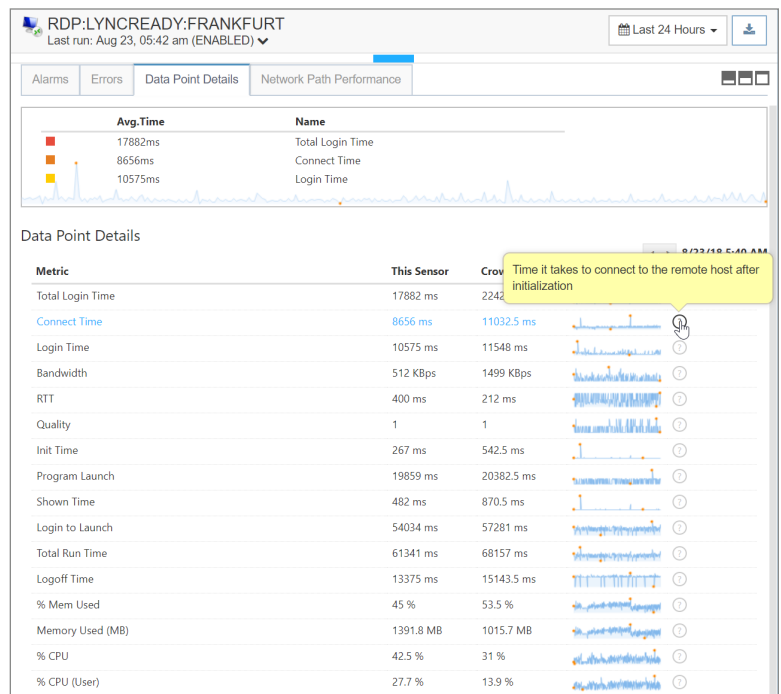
RDP:LYNCREADY:FRANKFURT
Last run: Aug 23, 05:42 am (ENABLED)

Last 24 Hours

Alarms | Errors | Data Point Details | Network Path Performance

| | Avg.Time | Name |
|---|---|---|
| | 17882ms | Total Login Time |
| | 8656ms | Connect Time |
| | 10575ms | Login Time |

Data Point Details

8/23/18 5:40 AM

Time it takes to connect to the remote host after initialization

| Metric | This Sensor | Crow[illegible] |
|---|---|---|
| Total Login Time | 17882 ms | 2242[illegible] |
| Connect Time | 8656 ms | 11032.5 ms |
| Login Time | 10575 ms | 11548 ms |
| Bandwidth | 512 KBps | 1499 KBps |
| RTT | 400 ms | 212 ms |
| Quality | 1 | 1 |
| Init Time | 267 ms | 542.5 ms |
| Program Launch | 19859 ms | 20382.5 ms |
| Shown Time | 482 ms | 870.5 ms |
| Login to Launch | 54034 ms | 57281 ms |
| Total Run Time | 61341 ms | 68157 ms |
| Logoff Time | 13375 ms | 15143.5 ms |
| % Mem Used | 45 % | 53.5 % |
| Memory Used (MB) | 1391.8 MB | 1015.7 MB |
| % CPU | 42.5 % | 31 % |
| % CPU (User) | 27.7 % | 13.9 % |